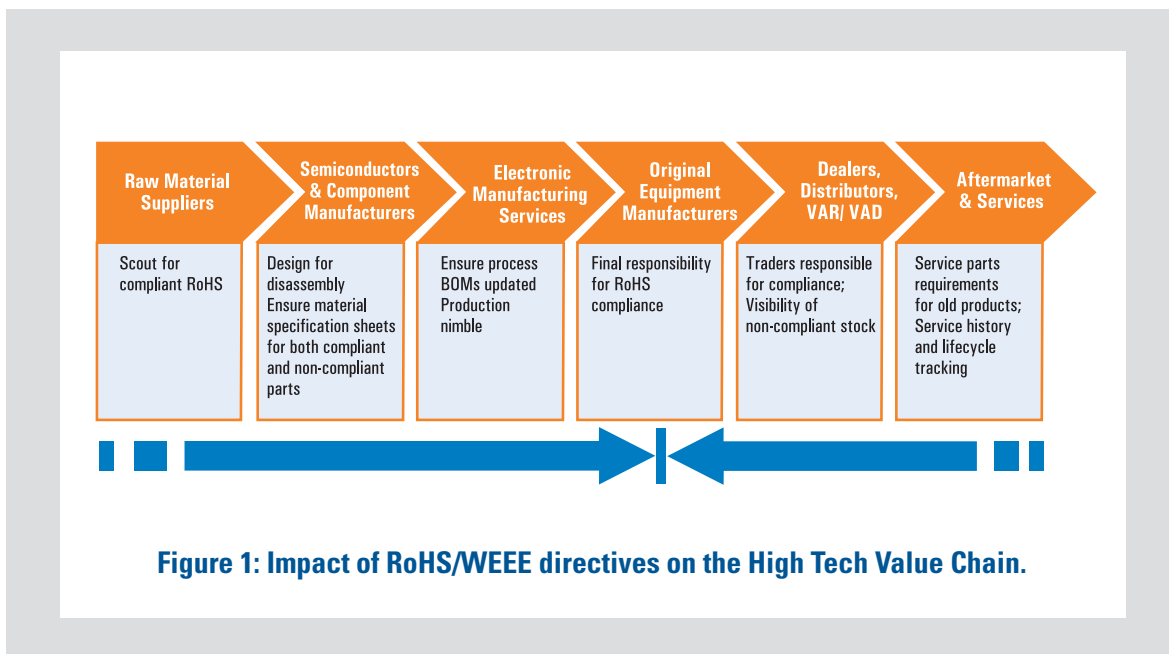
Raw Material Suppliers

Scout for compliant RoHS

Semiconductors & Component Manufacturers

Design for disassembly
Ensure material specification sheets for both compliant and non-compliant parts

Electronic Manufacturing Services

Ensure process
BOMs updated
Production nimble

Original Equipment Manufacturers

Final responsibility for RoHS compliance

Dealers, Distributors, VAR/ VAD

Traders responsible for compliance; Visibility of non-compliant stock

Aftermarket & Services

Service parts requirements for old products; Service history and lifecycle tracking

Figure 1: Impact of RoHS/WEEE directives on the High Tech Value Chain.